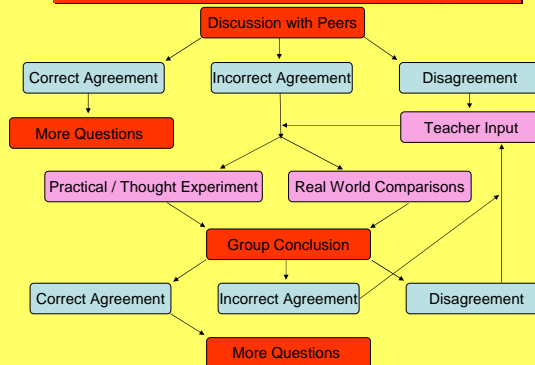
Discussion with Peers

Correct Agreement

Incorrect Agreement

Disagreement

More Questions

Teacher Input

Practical / Thought Experiment

Real World Comparisons

Group Conclusion

Correct Agreement

Incorrect Agreement

Disagreement

More Questions